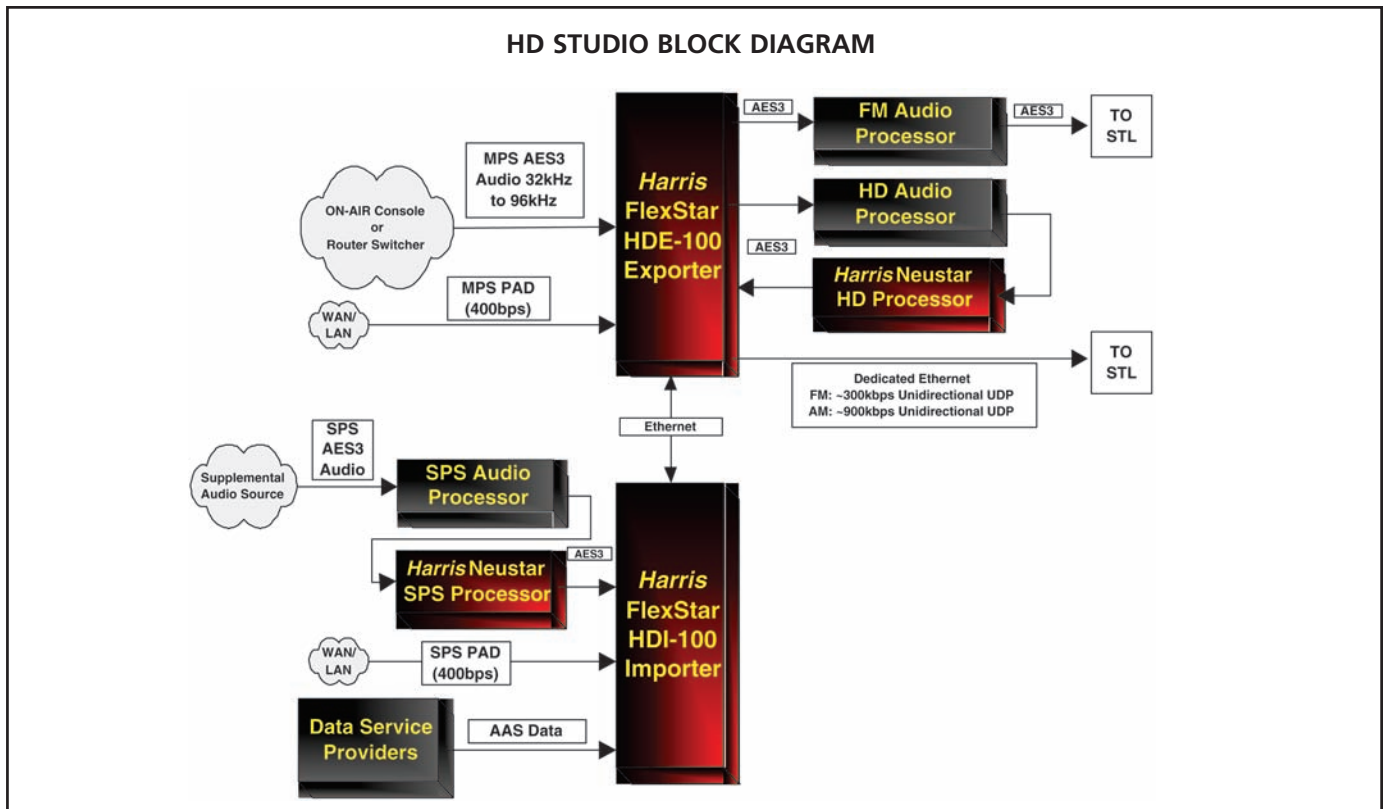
HD STUDIO BLOCK DIAGRAM

ON-AIR Console or Router Switcher

MPS AES3 Audio 32kHz to 96kHz

WAN/ LAN

MPS PAD (400bps)

Harris FlexStar HDE-100 Exporter

AES3

FM Audio Processor

AES3

TO STL

HD Audio Processor

AES3

Harris Neustar HD Processor

TO STL

Dedicated Ethernet
FM: ~300kbps Unidirectional UDP
AM: ~900kbps Unidirectional UDP

Ethernet

Supplemental Audio Source

SPS AES3 Audio

SPS Audio Processor

Harris Neustar SPS Processor

AES3

Harris FlexStar HDI-100 Importer

WAN/ LAN

SPS PAD (400bps)

Data Service Providers

AAS Data